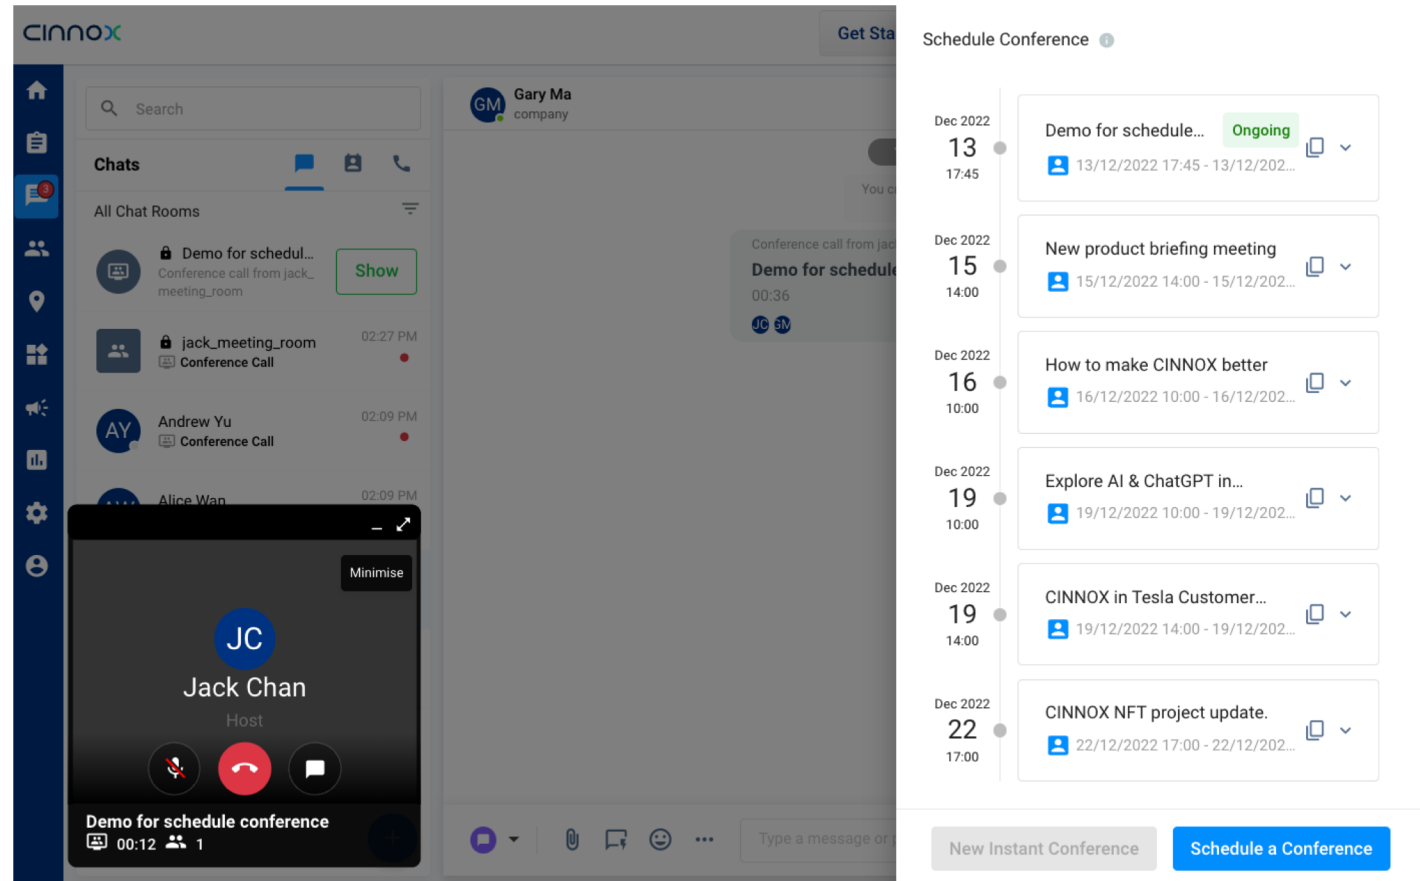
cinnox

Get Sta

Search

Chats

All Chat Rooms

Demo for schedul...
Conference call from jack_meeting_room

Show

jack_meeting_room
Conference Call
02:27 PM

AY
Andrew Yu
Conference Call
02:09 PM

Alice Wan
02:09 PM

Minimise

JC
Jack Chan
Host

Demo for schedule conference
00:12 1

GM
Gary Ma
company

You c

Conference call from jac
Demo for schedule
00:36
JC GM

Type a message or

Schedule Conference

Dec 2022
13
17:45
Demo for schedule...
Ongoing
13/12/2022 17:45 - 13/12/202...

Dec 2022
15
14:00
New product briefing meeting
15/12/2022 14:00 - 15/12/202...

Dec 2022
16
10:00
How to make CINNOX better
16/12/2022 10:00 - 16/12/202...

Dec 2022
19
10:00
Explore AI & ChatGPT in...
19/12/2022 10:00 - 19/12/202...

Dec 2022
19
14:00
CINNOX in Tesla Customer...
19/12/2022 14:00 - 19/12/202...

Dec 2022
22
17:00
CINNOX NFT project update.
22/12/2022 17:00 - 22/12/202...

New Instant Conference
Schedule a Conference